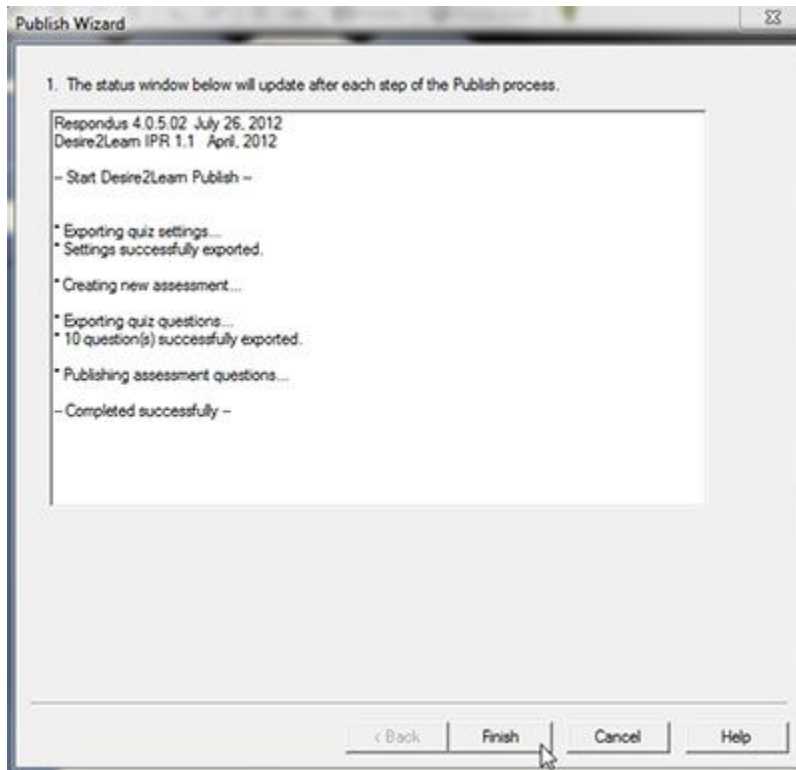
Publish Wizard

1. The status window below will update after each step of the Publish process.

Respondus 4.0.5.02 July 26, 2012
Desire2Learn IPR 1.1 April, 2012

-- Start Desire2Learn Publish --

* Exporting quiz settings...
* Settings successfully exported.

* Creating new assessment...

* Exporting quiz questions...
* 10 question(s) successfully exported.

* Publishing assessment questions...

-- Completed successfully --

< Back | Finish | Cancel | Help